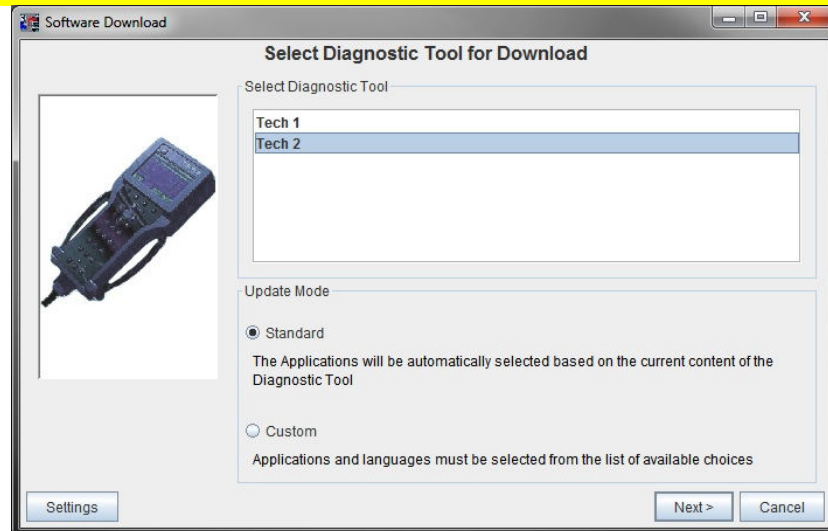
Software Download

Select Diagnostic Tool for Download

Select Diagnostic Tool

Tech 1
Tech 2

Update Mode

Standard

The Applications will be automatically selected based on the current content of the Diagnostic Tool

Custom

Applications and languages must be selected from the list of available choices

Settings

Next >

Cancel